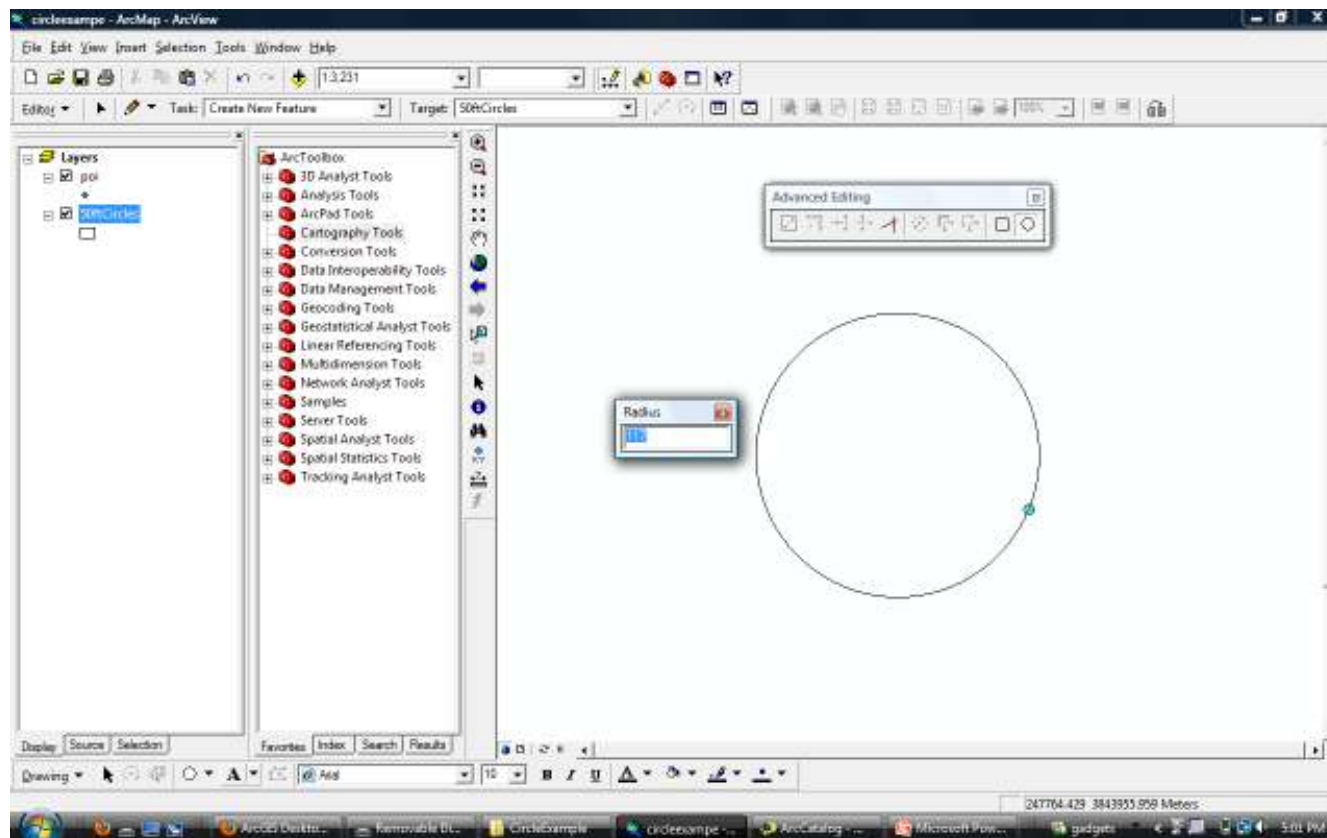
circleexampe - ArcMap - ArcView

File Edit View Insert Selection Tools Window Help

1:3,231

Editor ▾ Task: Create New Feature Target: 50ftCircles

Layers
poi
50ftCircles

ArcToolbox
3D Analyst Tools
Analysis Tools
ArcPad Tools
Cartography Tools
Conversion Tools
Data Interoperability Tools
Data Management Tools
Geocoding Tools
Geostatistical Analyst Tools
Linear Referencing Tools
Multidimension Tools
Network Analyst Tools
Samples
Server Tools
Spatial Analyst Tools
Spatial Statistics Tools
Tracking Analyst Tools

Advanced Editing

Radius
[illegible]

Display Source Selection

Favorites Index Search Results

Drawing ▾ Arial 10 B I U

247764.429 3843955.959 Meters

ArcGIS Deskto... Removable Di... CircleExample circleexampe -... ArcCatalog ... Microsoft Pow... gadgets 5:01 PM